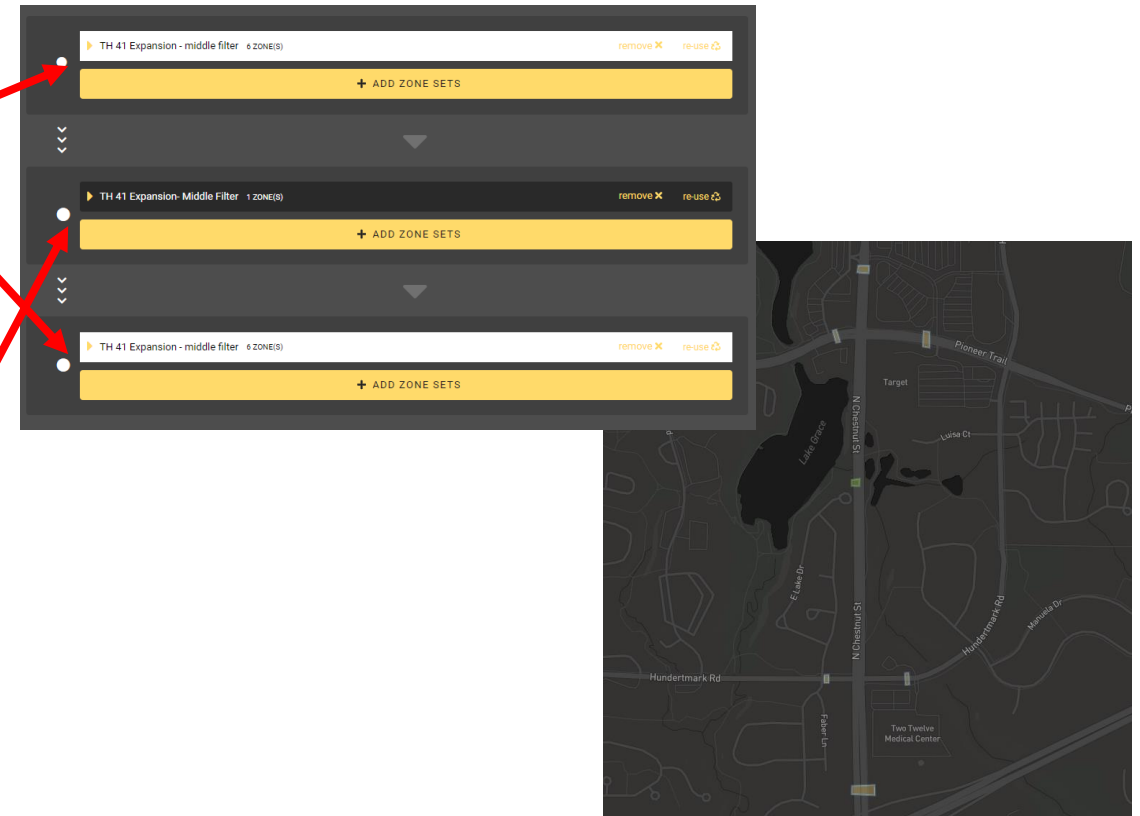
TH 41 Expansion - middle filter 6 ZONE(S) remove ✕ re-use
+ ADD ZONE SETS

TH 41 Expansion- Middle Filter 1 ZONE(S) remove ✕ re-use
+ ADD ZONE SETS

TH 41 Expansion - middle filter 6 ZONE(S) remove ✕ re-use
+ ADD ZONE SETS

Pioneer Trail
Target
Luisa Ct
Lake Grace
N Chestnut St
E Lake Dr
N Chestnut St
Hundertmark Rd
Manuela Dr
Hundertmark Rd
Faber Ln
Two Twelve Medical Center